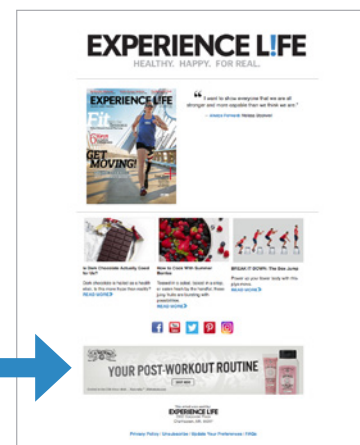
EXPERIENCE L!FE
HEALTHY. HAPPY. FOR REAL.

EXPERIENCE L!FE
Fit
GET MOVING!

"I want to show everyone that we are all stronger and more capable than we think we are."
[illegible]

Is Dark Chocolate Actually Good for Us?
Dark chocolate is touted as a health elixir. Is the more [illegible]?
READ MORE

How to Cook With Summer Berries
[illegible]
READ MORE

BREAK IT DOWN: The Box Jump
Power up your lower body with this plyo move.
READ MORE

YOUR POST-WORKOUT ROUTINE
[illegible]

EXPERIENCE LIFE
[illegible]

Privacy Policy | Unsubscribe | Update Your Preferences | FAQs